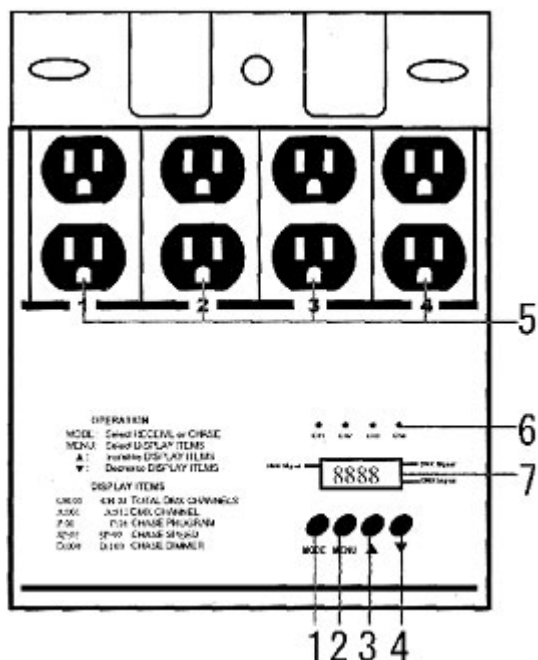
1
2
3
4
5

OPERATION
MODE: Select RECEIVE or CHASE
MENU: Select DISPLAY ITEMS
▲: Increase DISPLAY ITEMS
▼: Decrease DISPLAY ITEMS

DISPLAY ITEMS
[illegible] TOTAL DMX CHANNELS
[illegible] DMX CHANNEL
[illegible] CHASE PROGRAM
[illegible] CHASE SPEED
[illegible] CHASE DIMMER

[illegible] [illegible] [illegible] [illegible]
6

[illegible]
8888
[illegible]
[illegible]
7

MODE
MENU
▲
▼

1 2 3 4